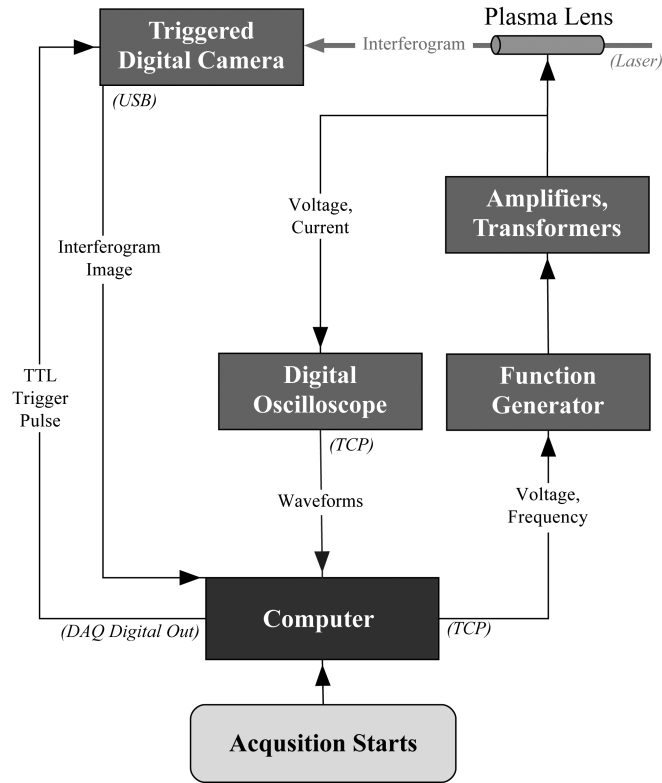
Triggered Digital Camera

Interferogram

Plasma Lens

(Laser)

(USB)

Voltage, Current

Amplifiers, Transformers

Interferogram Image

TTL Trigger Pulse

Digital Oscilloscope

Function Generator

(TCP)

Waveforms

Voltage, Frequency

Computer

(DAQ Digital Out)

(TCP)

Acqusition Starts